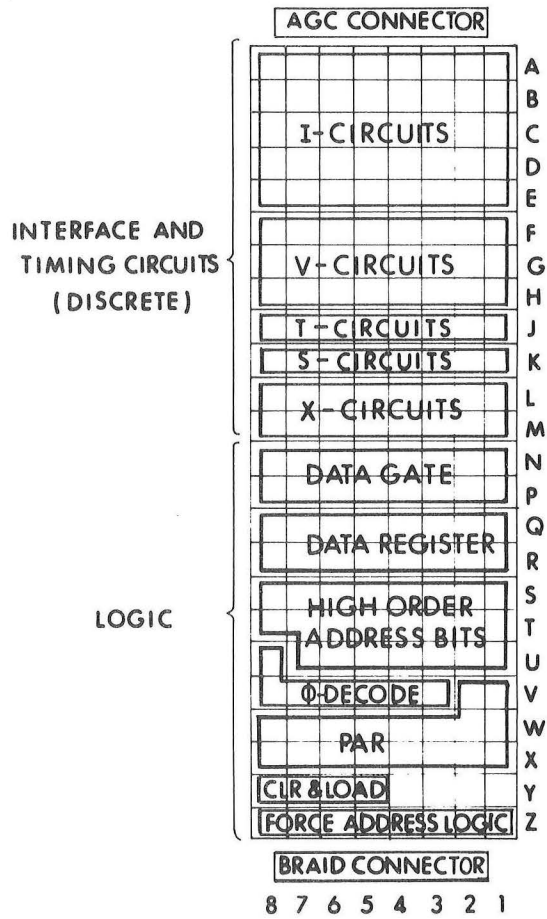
AGC CONNECTOR

INTERFACE AND TIMING CIRCUITS (DISCRETE)

I-CIRCUITS

V-CIRCUITS

T-CIRCUITS

S-CIRCUITS

X-CIRCUITS

LOGIC

DATA GATE

DATA REGISTER

HIGH ORDER ADDRESS BITS

Φ-DECODE

PAR

CLR & LOAD

FORCE ADDRESS LOGIC

A
B
C
D
E
F
G
H
J
K
L
M
N
P
Q
R
S
T
U
V
W
X
Y
Z

BRAID CONNECTOR

8 7 6 5 4 3 2 1